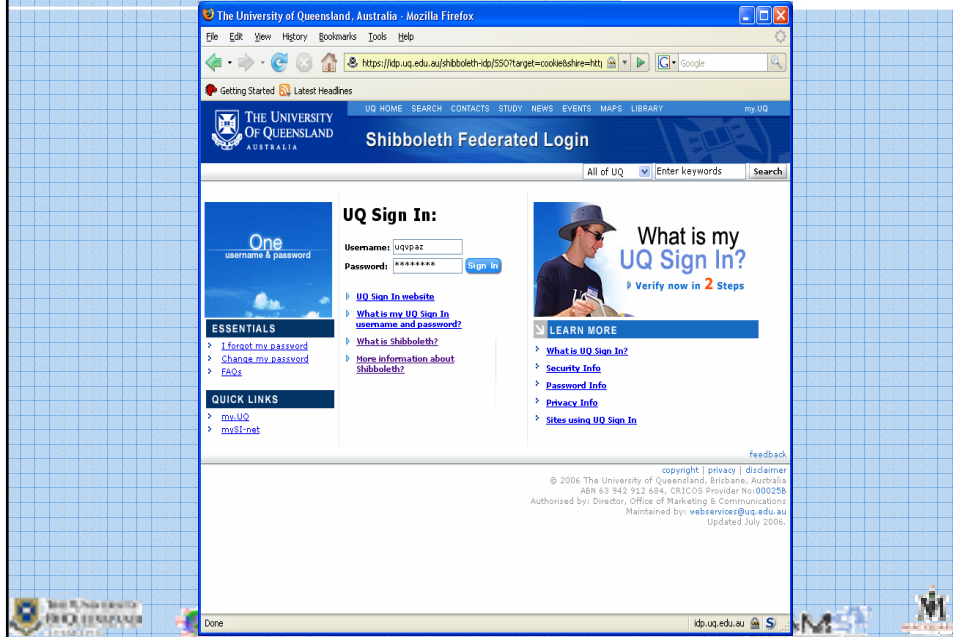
The University of Queensland, Australia - Mozilla Firefox

File Edit View History Bookmarks Tools Help

https://idp.uq.edu.au/shibboleth-idp/SSO?target=cookie&shire=htt

Google

Getting Started Latest Headlines

UQ HOME SEARCH CONTACTS STUDY NEWS EVENTS MAPS LIBRARY my.UQ

THE UNIVERSITY OF QUEENSLAND AUSTRALIA

Shibboleth Federated Login

All of UQ Enter keywords Search

One
username & password

ESSENTIALS
I forgot my password
Change my password
FAQs

QUICK LINKS
my.UQ
mySI-net

UQ Sign In:

Username: uqvpaz
Password: ********
Sign In

UQ Sign In website
What is my UQ Sign In username and password?
What is Shibboleth?
More information about Shibboleth?

What is my UQ Sign In?
Verify now in 2 Steps

LEARN MORE
What is UQ Sign In?
Security Info
Password Info
Privacy Info
Sites using UQ Sign In

feedback

copyright | privacy | disclaimer
© 2006 The University of Queensland, Brisbane, Australia
ABN 63 942 912 684, CRICOS Provider No:00025B
Authorised by: Director, Office of Marketing & Communications
Maintained by: webservices@uq.edu.au
Updated July 2006.

Done

idp.uq.edu.au